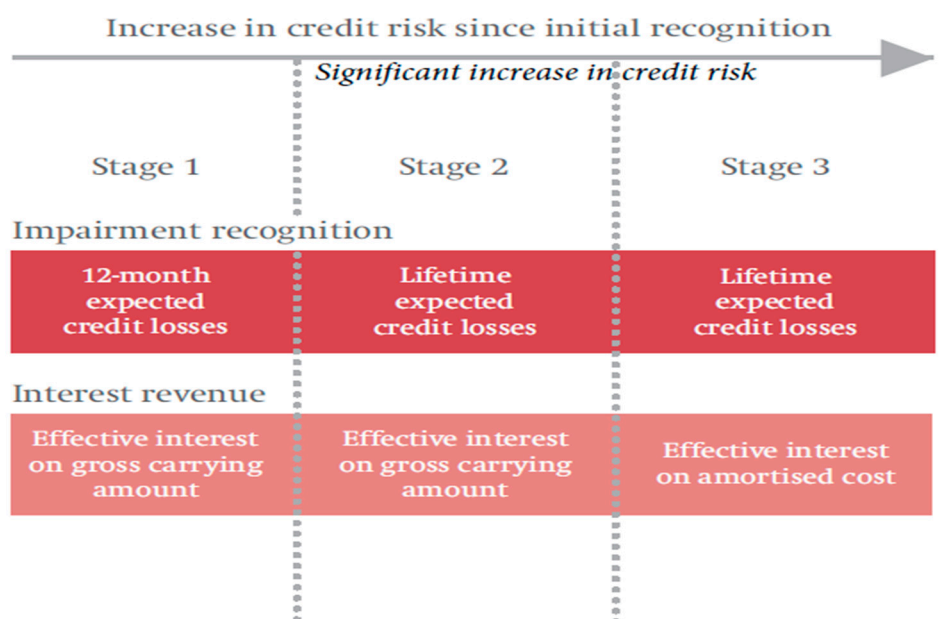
Increase in credit risk since initial recognition

*Significant increase in credit risk*

| Stage 1 | Stage 2 | Stage 3 |
|---|---|---|

Impairment recognition

| 12-month expected credit losses | Lifetime expected credit losses | Lifetime expected credit losses |
|---|---|---|

Interest revenue

| Effective interest on gross carrying amount | Effective interest on gross carrying amount | Effective interest on amortised cost |
|---|---|---|